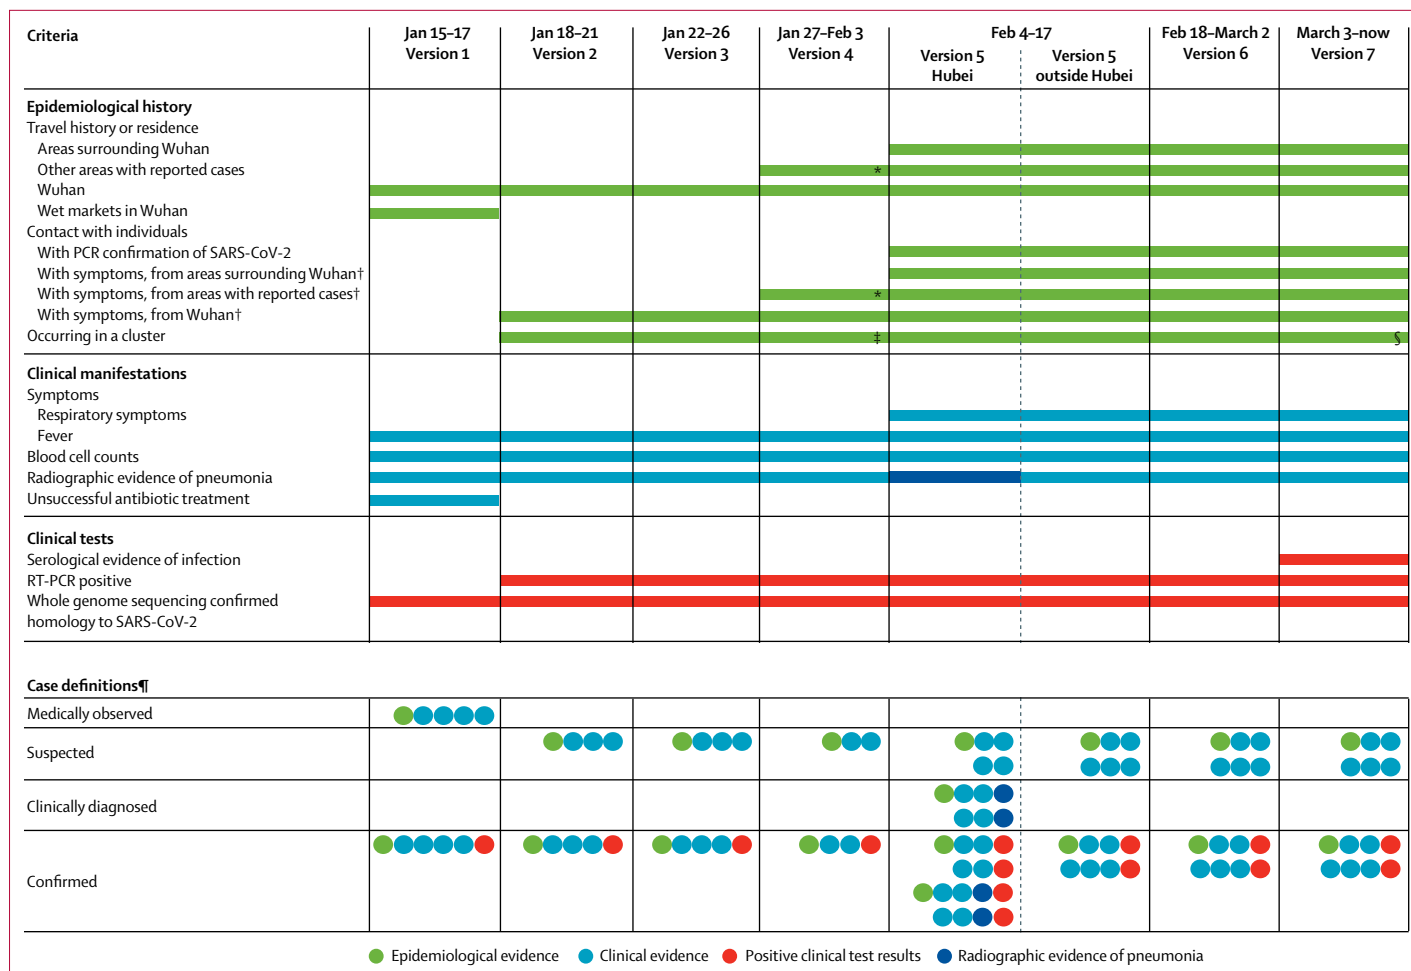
| Criteria | Jan 15–17 Version 1 | Jan 18–21 Version 2 | Jan 22–26 Version 3 | Jan 27–Feb 3 Version 4 | Feb 4–17 Version 5 Hubei | Feb 4–17 Version 5 outside Hubei | Feb 18–March 2 Version 6 | March 3–now Version 7 |
|---|---|---|---|---|---|---|---|---|

Epidemiological history
Travel history or residence
Areas surrounding Wuhan
Other areas with reported cases *
Wuhan
Wet markets in Wuhan
Contact with individuals
With PCR confirmation of SARS-CoV-2
With symptoms, from areas surrounding Wuhan†
With symptoms, from areas with reported cases† *
With symptoms, from Wuhan†
Occurring in a cluster ‡ §

Clinical manifestations
Symptoms
Respiratory symptoms
Fever
Blood cell counts
Radiographic evidence of pneumonia
Unsuccessful antibiotic treatment

Clinical tests
Serological evidence of infection
RT-PCR positive
Whole genome sequencing confirmed homology to SARS-CoV-2

Case definitions¶
Medically observed
Suspected
Clinically diagnosed
Confirmed

Epidemiological evidence Clinical evidence Positive clinical test results Radiographic evidence of pneumonia